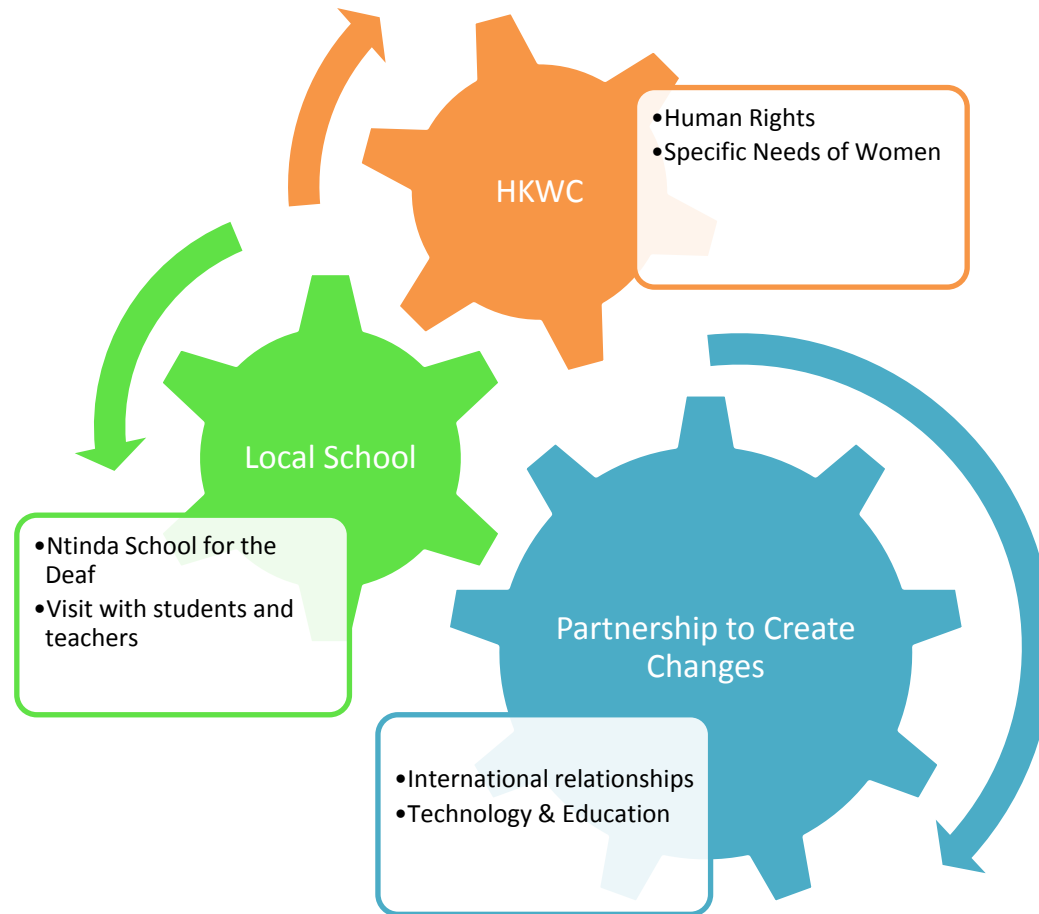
HKWC

•Human Rights
•Specific Needs of Women

Local School

•Ntinda School for the Deaf
•Visit with students and teachers

Partnership to Create Changes

•International relationships
•Technology & Education